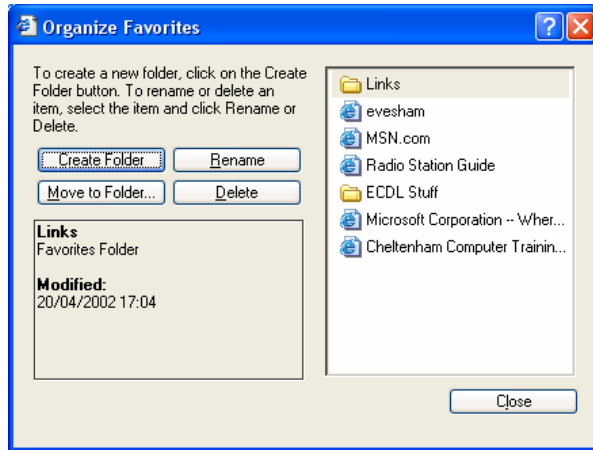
Organize Favorites

To create a new folder, click on the Create Folder button. To rename or delete an item, select the item and click Rename or Delete.

Create Folder
Rename
Move to Folder...
Delete

Links
Favorites Folder

Modified:
20/04/2002 17:04

Links
evesham
MSN.com
Radio Station Guide
ECDL Stuff
Microsoft Corporation -- Wher...
Cheltenham Computer Trainin...

Close